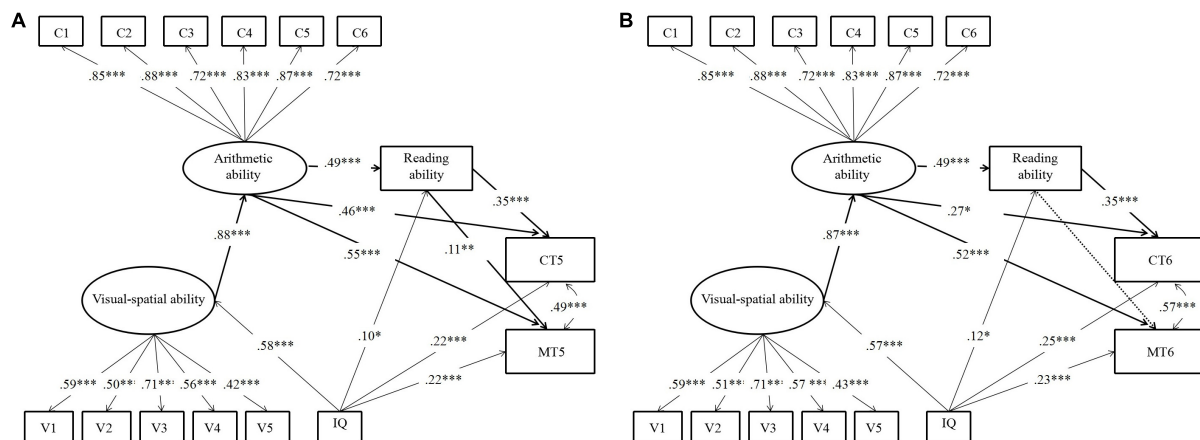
A

C1 C2 C3 C4 C5 C6

.85*** .88*** .72*** .83*** .87*** .72***

Arithmetic ability

.49***

Reading ability

.35***

.46***

.88***

.55***

.11**

CT5

.49***

Visual-spatial ability

.58***

.10*

.22***

MT5

.22***

.59*** .50*** .71*** .56*** .42***

V1 V2 V3 V4 V5

IQ

B

C1 C2 C3 C4 C5 C6

.85*** .88*** .72*** .83*** .87*** .72***

Arithmetic ability

.49***

Reading ability

.35***

.27*

.87***

.52***

CT6

.57***

Visual-spatial ability

.57***

.12*

.25***

MT6

.23***

.59*** .51*** .71*** .57 *** .43***

V1 V2 V3 V4 V5

IQ